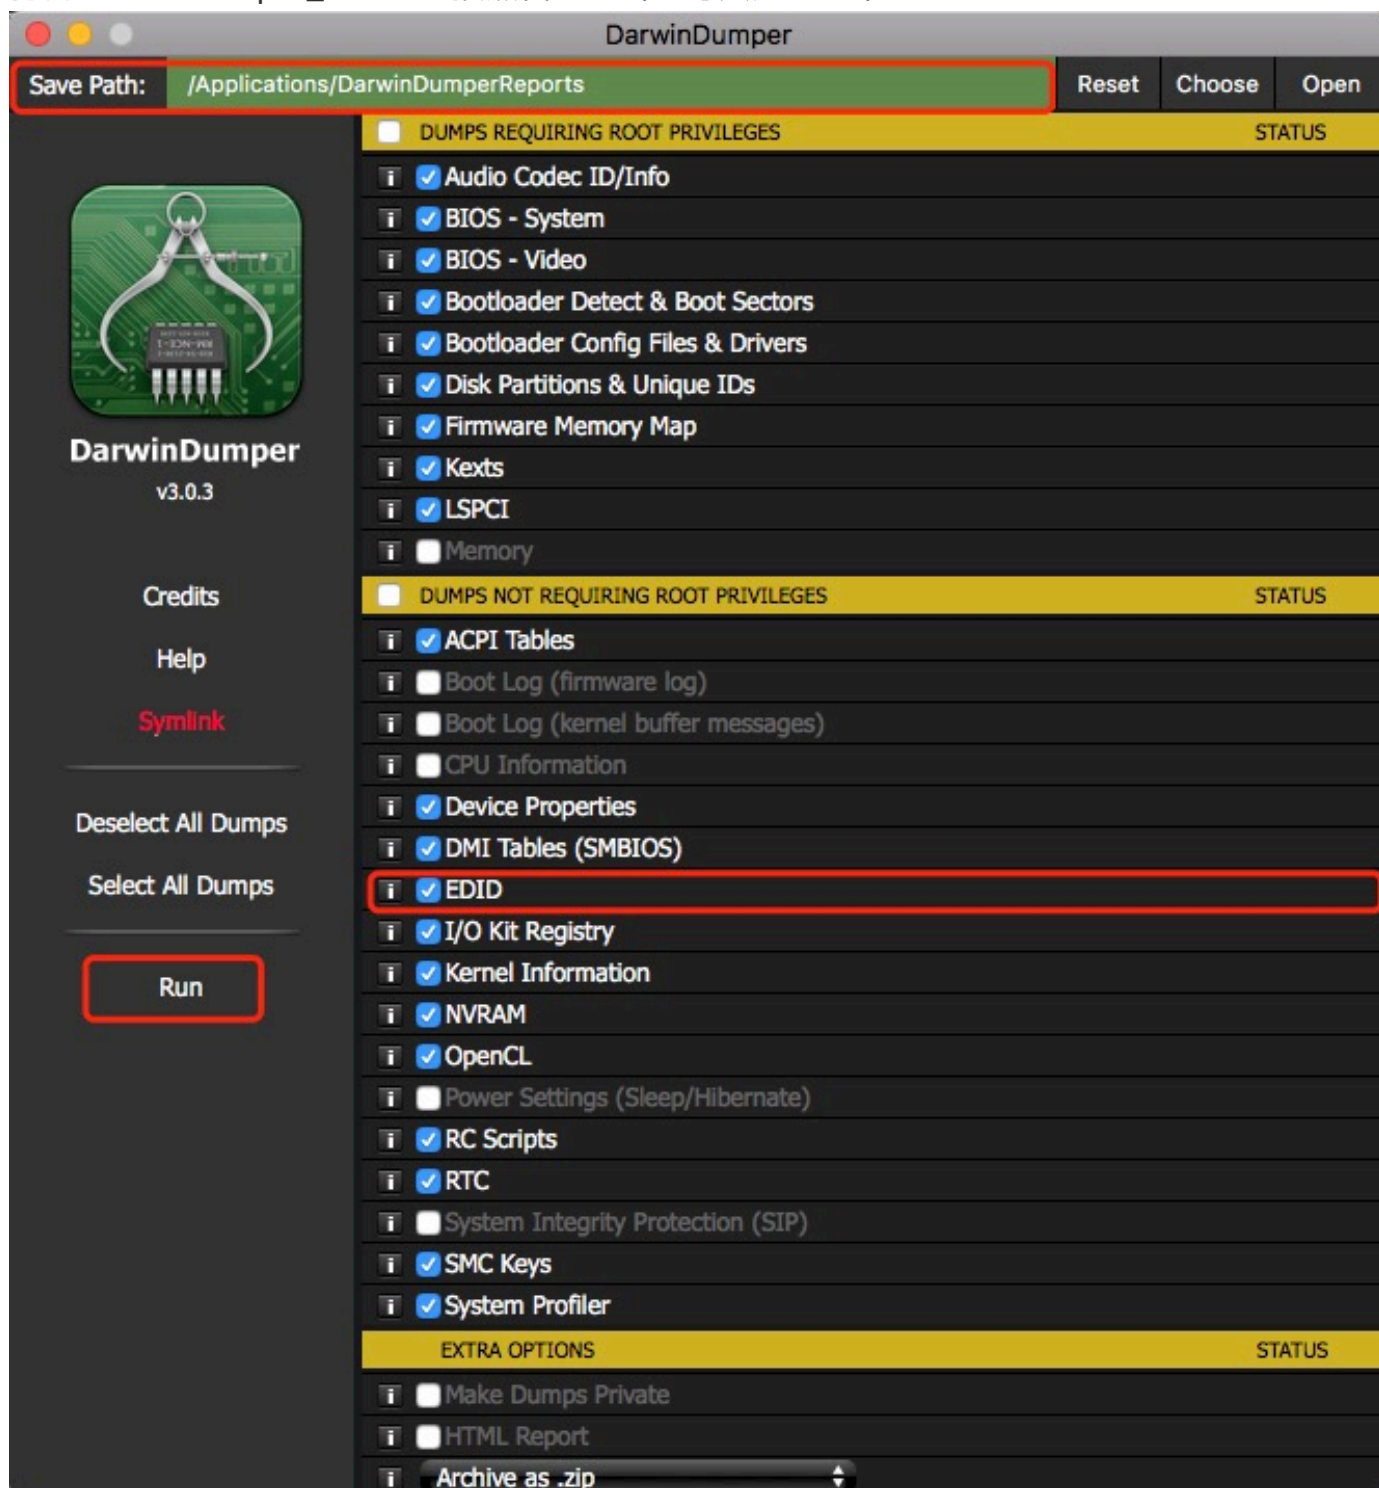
DarwinDumper

Save Path: /Applications/DarwinDumperReports

Reset Choose Open

DarwinDumper
v3.0.3

Credits
Help
Symlink

Deselect All Dumps
Select All Dumps

Run

DUMPS REQUIRING ROOT PRIVILEGES STATUS
i Audio Codec ID/Info
i BIOS - System
i BIOS - Video
i Bootloader Detect & Boot Sectors
i Bootloader Config Files & Drivers
i Disk Partitions & Unique IDs
i Firmware Memory Map
i Kexts
i LSPCI
i Memory

DUMPS NOT REQUIRING ROOT PRIVILEGES STATUS
i ACPI Tables
i Boot Log (firmware log)
i Boot Log (kernel buffer messages)
i CPU Information
i Device Properties
i DMI Tables (SMBIOS)
i EDID
i I/O Kit Registry
i Kernel Information
i NVRAM
i OpenCL
i Power Settings (Sleep/Hibernate)
i RC Scripts
i RTC
i System Integrity Protection (SIP)
i SMC Keys
i System Profiler

EXTRA OPTIONS STATUS
i Make Dumps Private
i HTML Report
i Archive as .zip